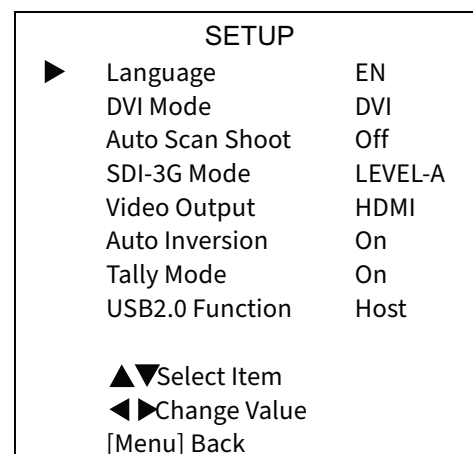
SETUP

| | | |
|---|---|---|
| ▶ | Language | EN |
| | DVI Mode | DVI |
| | Auto Scan Shoot | Off |
| | SDI-3G Mode | LEVEL-A |
| | Video Output | HDMI |
| | Auto Inversion | On |
| | Tally Mode | On |
| | USB2.0 Function | Host |

▲▼Select Item
◀ ▶Change Value
[Menu] Back